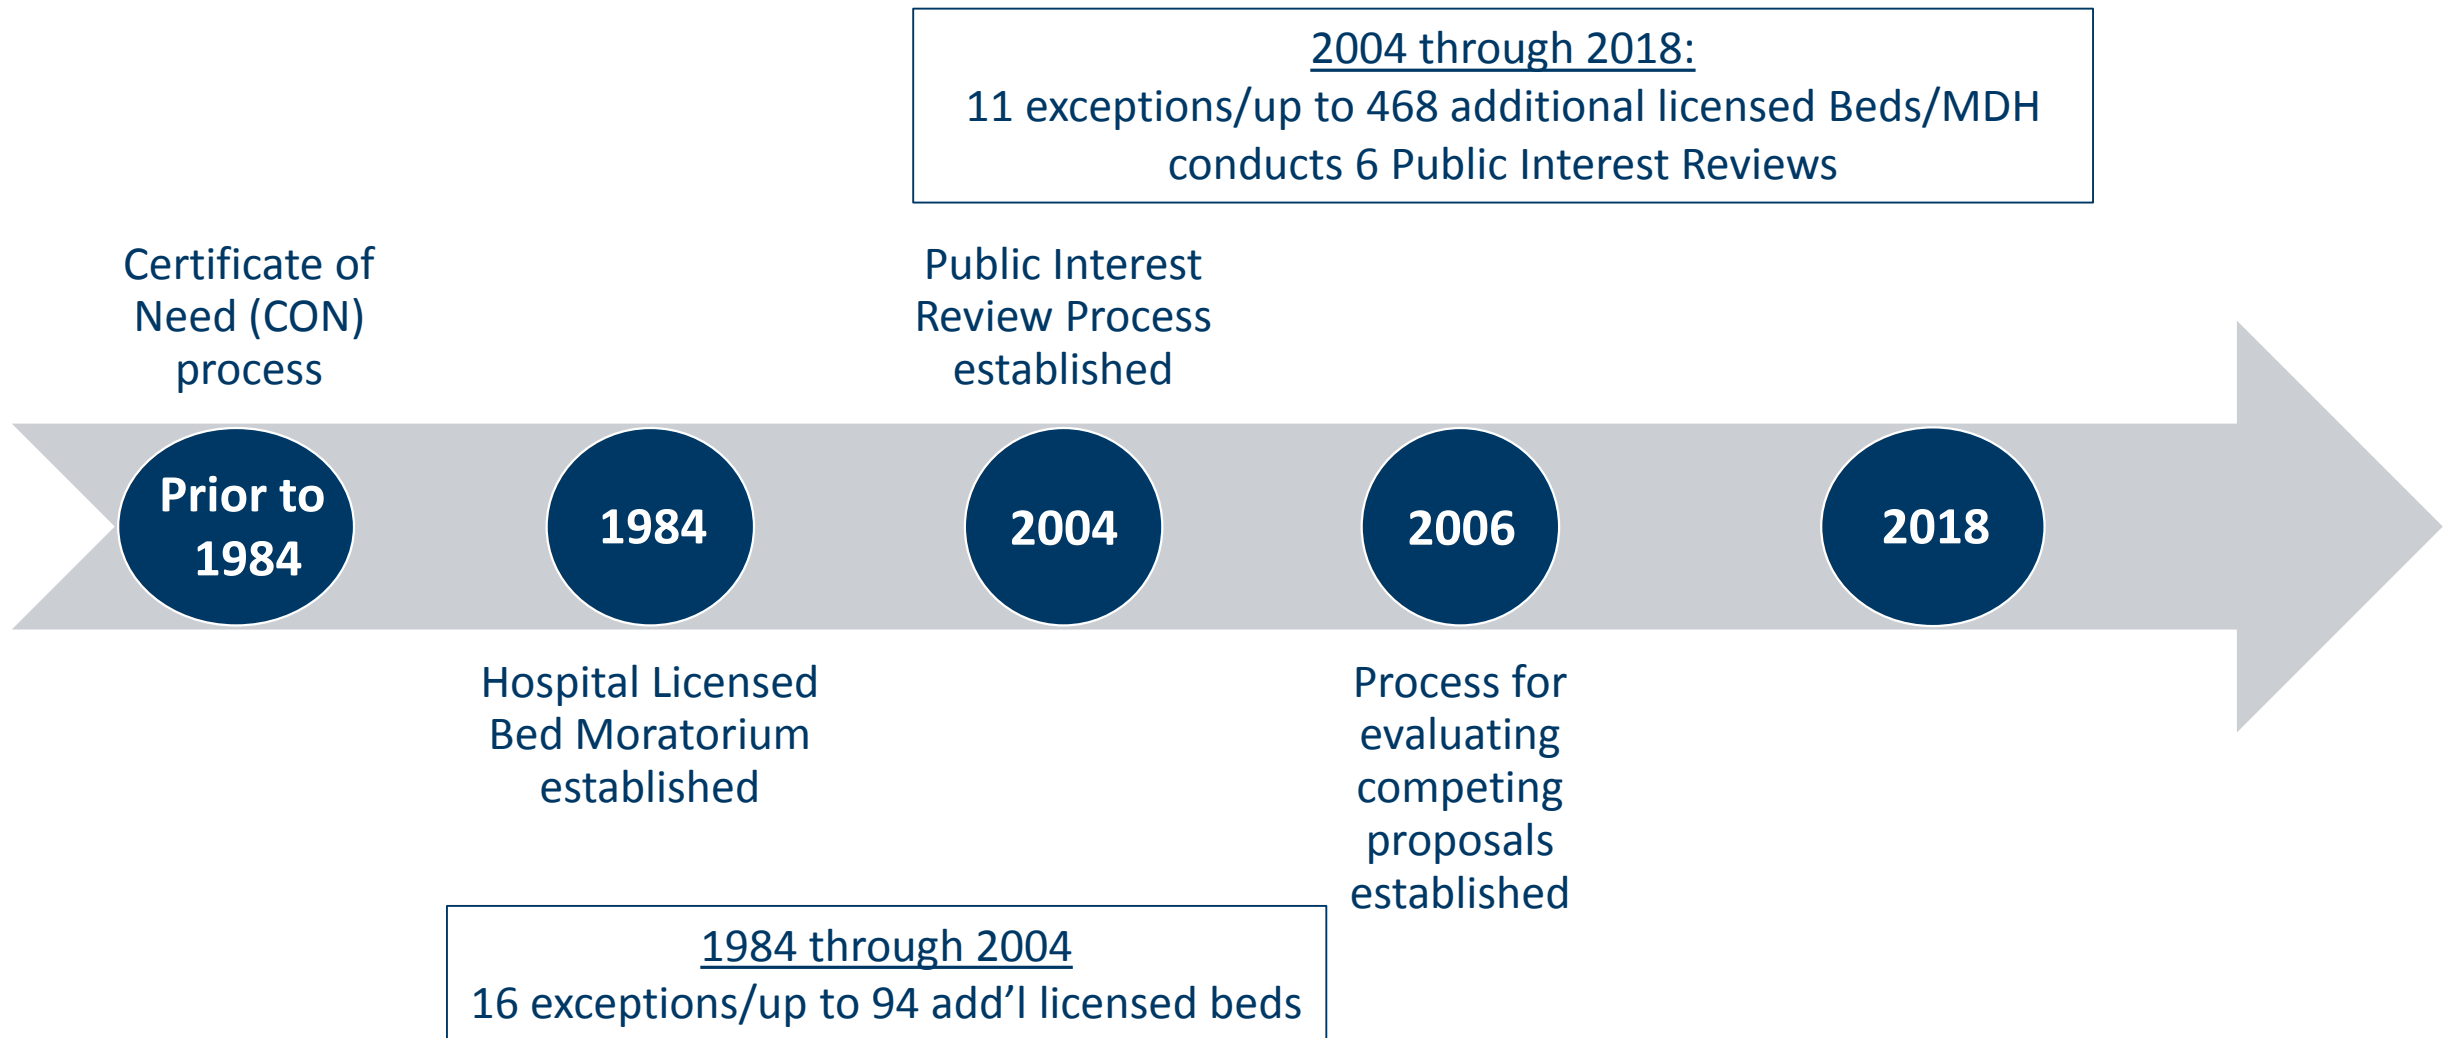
2004 through 2018:
11 exceptions/up to 468 additional licensed Beds/MDH conducts 6 Public Interest Reviews

Certificate of Need (CON) process

Public Interest Review Process established

Prior to 1984

1984

2004

2006

2018

Hospital Licensed Bed Moratorium established

Process for evaluating competing proposals established

1984 through 2004
16 exceptions/up to 94 add'l licensed beds